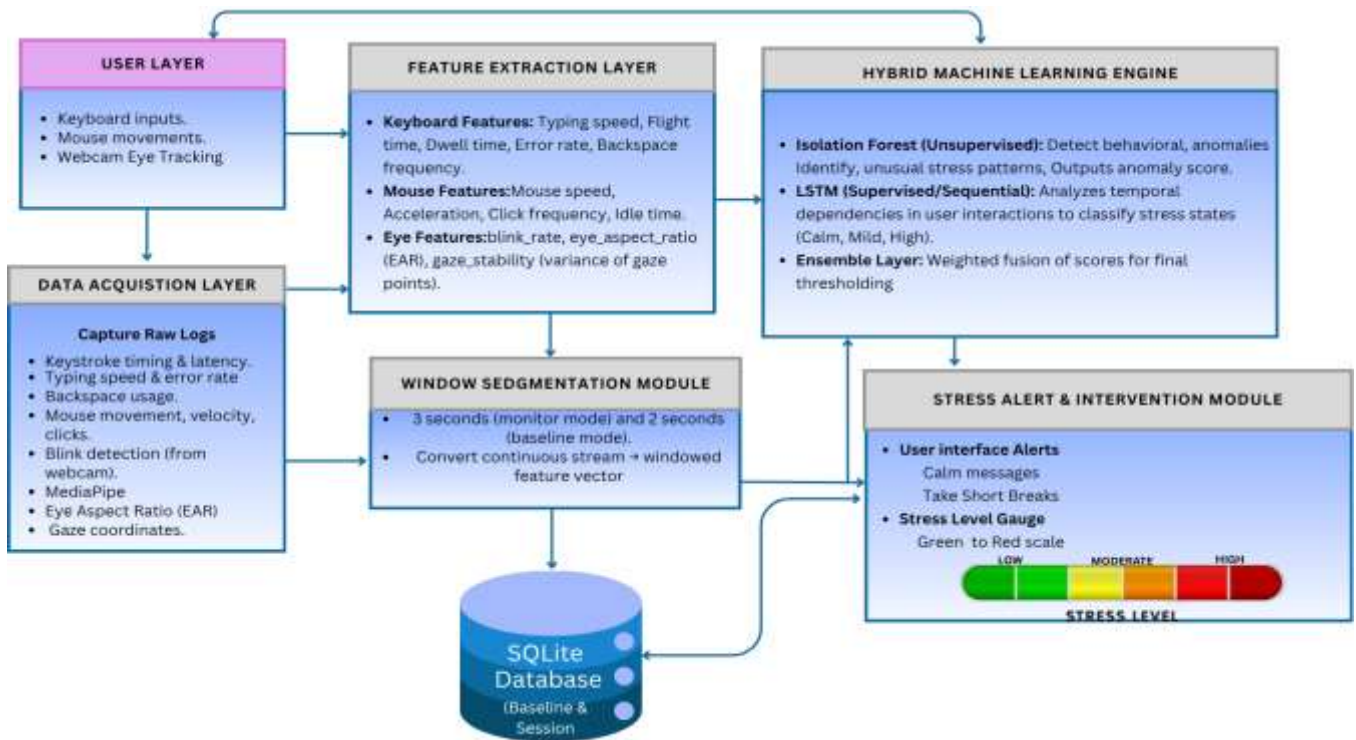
USER LAYER

- Keyboard inputs.
- Mouse movements.
- Webcam Eye Tracking

FEATURE EXTRACTION LAYER

- **Keyboard Features:** Typing speed, Flight time, Dwell time, Error rate, Backspace frequency.
- **Mouse Features:**Mouse speed, Acceleration, Click frequency, Idle time.
- **Eye Features:**blink_rate, eye_aspect_ratio (EAR), gaze_stability (variance of gaze points).

HYBRID MACHINE LEARNING ENGINE

- **Isolation Forest (Unsupervised):** Detect behavioral, anomalies Identify, unusual stress patterns, Outputs anomaly score.
- **LSTM (Supervised/Sequential):** Analyzes temporal dependencies in user interactions to classify stress states (Calm, Mild, High).
- **Ensemble Layer:** Weighted fusion of scores for final thresholding

DATA ACQUISTION LAYER

Capture Raw Logs

- Keystroke timing & latency.
- Typing speed & error rate
- Backspace usage.
- Mouse movement, velocity, clicks.
- Blink detection (from webcam).
- MediaPipe
- Eye Aspect Ratio (EAR)
- Gaze coordinates.

WINDOW SEDGMENTATION MODULE

- 3 seconds (monitor mode) and 2 seconds (baseline mode).
- Convert continuous stream → windowed feature vector

STRESS ALERT & INTERVENTION MODULE

- **User interface Alerts**
Calm messages
Take Short Breaks
- **Stress Level Gauge**
Green to Red scale

LOW MODERATE HIGH

STRESS LEVEL

SQLite Database (Baseline & Session